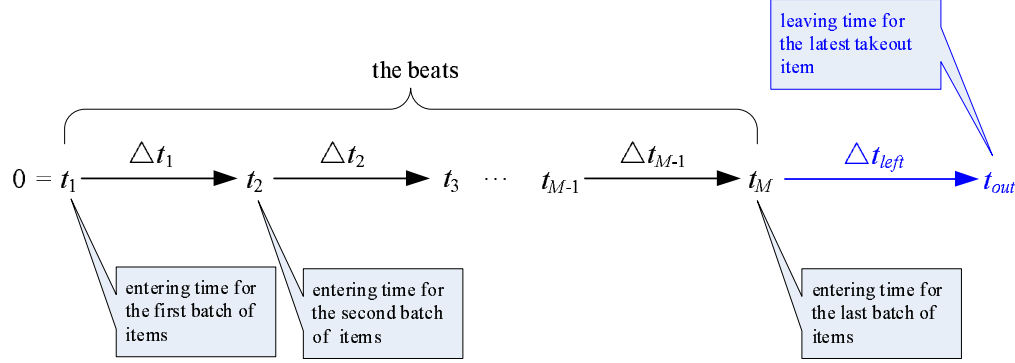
leaving time for the latest takeout item

the beats

$0 = t_1$ $\triangle t_1$ $t_2$ $\triangle t_2$ $t_3$ $\cdots$ $t_{M\text{-}1}$ $\triangle t_{M\text{-}1}$ $t_M$ $\triangle t_{left}$ $t_{out}$

entering time for the first batch of items

entering time for the second batch of items

entering time for the last batch of items